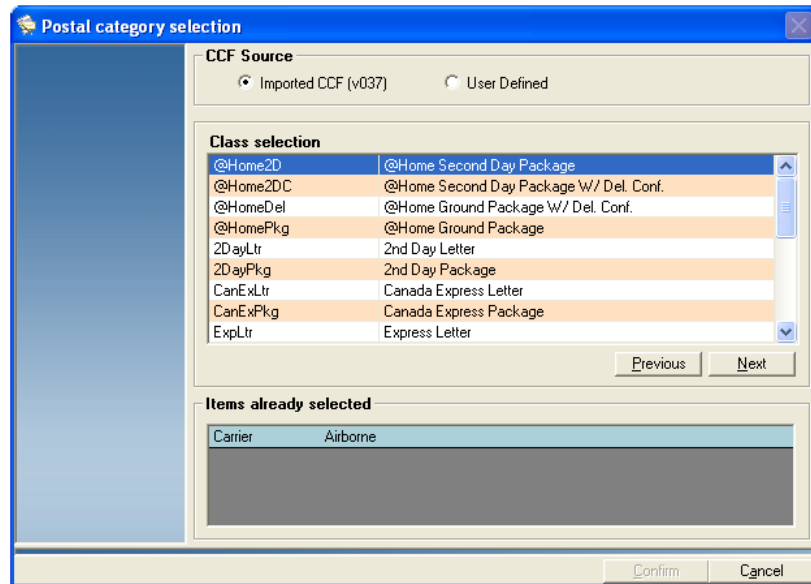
Postal category selection

CCF Source

Imported CCF (v037)

User Defined

Class selection

| | |
|---|---|
| @Home2D | @Home Second Day Package |
| @Home2DC | @Home Second Day Package W/ Del. Conf. |
| @HomeDel | @Home Ground Package W/ Del. Conf. |
| @HomePkg | @Home Ground Package |
| 2DayLtr | 2nd Day Letter |
| 2DayPkg | 2nd Day Package |
| CanExLtr | Canada Express Letter |
| CanExPkg | Canada Express Package |
| ExpLtr | Express Letter |

Previous

Next

Items already selected

| Carrier | Airborne |
|---|---|

Confirm

Cancel